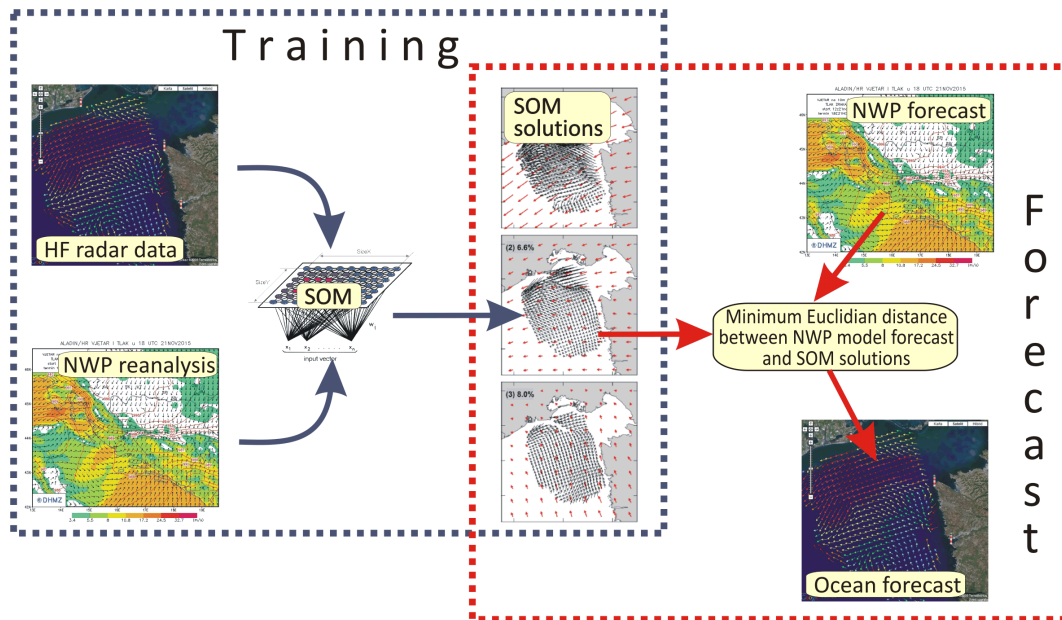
Training

HF radar data

ALADIN/HR VJETAR I TLAK u 18 UTC 21NOV2015

NWP reanalysis

©DHMZ

2.4 5.5 8 10.8 17.2 24.5 32.7 m/s

SizeX

SizeY

SOM

$w_i$

$x_1$ $x_2$ $x_n$

input vector

SOM solutions

(2) 6.6%

(3) 8.0%

ALADIN/HR VJETAR I TLAK u 18 UTC 21NOV2015

NWP forecast

©DHMZ

2.4 5.5 8 10.8 17.2 24.5 32.7 m/s

Minimum Euclidian distance between NWP model forecast and SOM solutions

Ocean forecast

Forecast